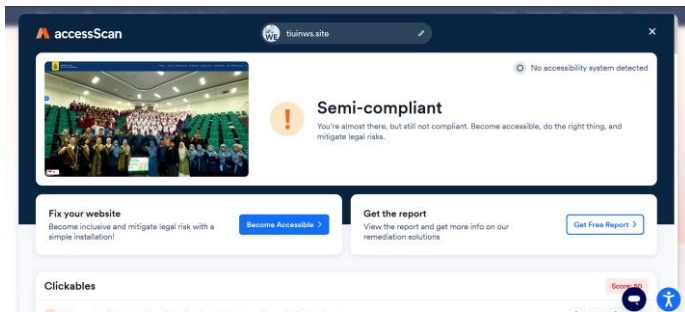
accessScan

tiuinws.site

×

No accessibility system detected

!

Semi-compliant

You're almost there, but still not compliant. Become accessible, do the right thing, and mitigate legal risks.

Fix your website

Become inclusive and mitigate legal risk with a simple installation!

Become Accessible >

Get the report

View the report and get more info on our remediation solutions

Get Free Report >

Clickables

Score: 50